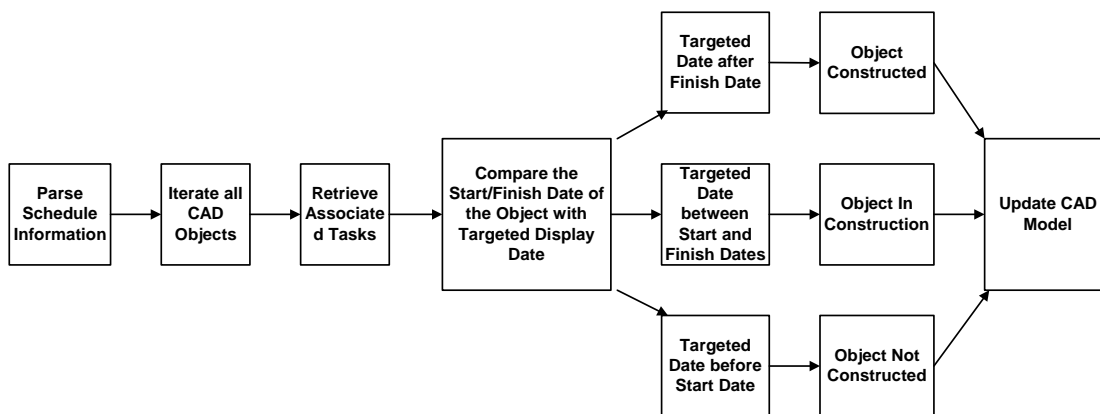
Parse Schedule Information

Iterate all CAD Objects

Retrieve Associated Tasks

Compare the Start/Finish Date of the Object with Targeted Display Date

Targeted Date after Finish Date

Object Constructed

Targeted Date between Start and Finish Dates

Object In Construction

Targeted Date before Start Date

Object Not Constructed

Update CAD Model